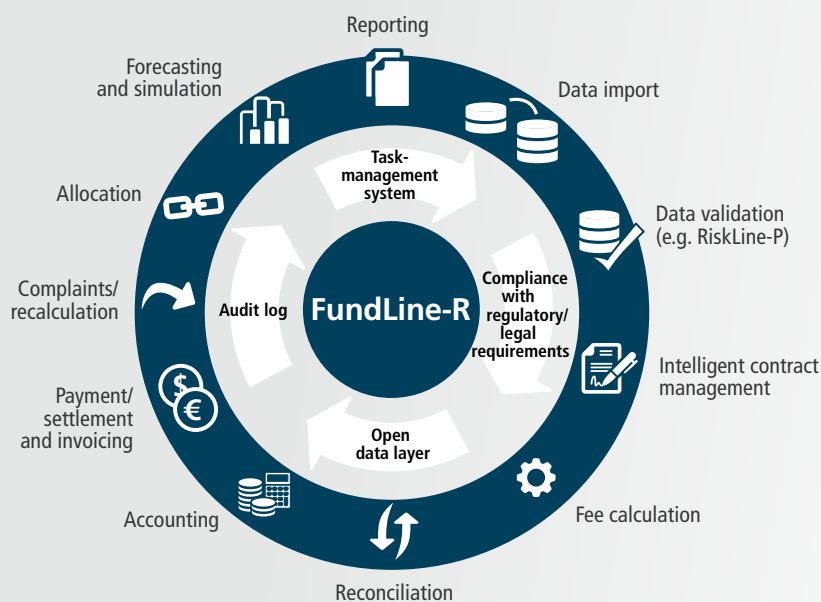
Reporting

Data import

Data validation (e.g. RiskLine-P)

Intelligent contract management

Fee calculation

Reconciliation

Accounting

Payment/ settlement and invoicing

Complaints/ recalculation

Allocation

Forecasting and simulation

Task-management system

Compliance with regulatory/ legal requirements

Open data layer

Audit log

FundLine-R